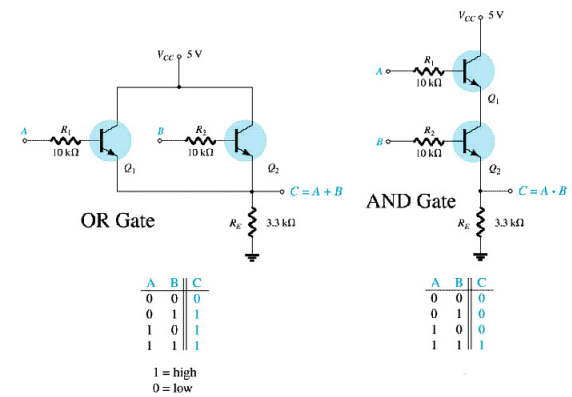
$V_{CC}$ 5 V

A $R_1$ 10 kΩ $Q_1$

B $R_2$ 10 kΩ $Q_2$

$C = A + B$

OR Gate

$R_E$ 3.3 kΩ

| A | B | C |
|---|---|---|
| 0 | 0 | 0 |
| 0 | 1 | 1 |
| 1 | 0 | 1 |
| 1 | 1 | 1 |

1 = high
0 = low

$V_{CC}$ 5 V

A $R_1$ 10 kΩ $Q_1$

B $R_2$ 10 kΩ $Q_2$

$C = A \cdot B$

AND Gate

$R_E$ 3.3 kΩ

| A | B | C |
|---|---|---|
| 0 | 0 | 0 |
| 0 | 1 | 0 |
| 1 | 0 | 0 |
| 1 | 1 | 1 |